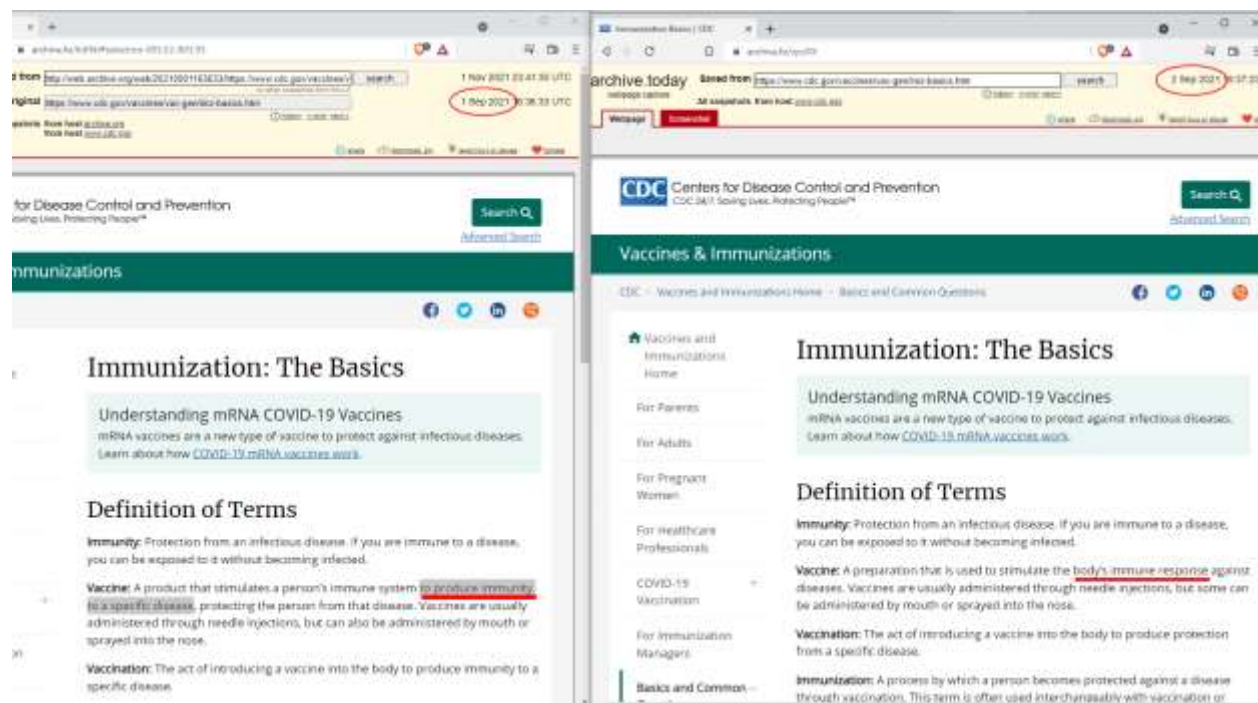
d from http://web.archive.org/web/20210901163633/https://www.cdc.gov/vaccines/v search

riginal https://www.cdc.gov/vaccines/vac-gen/imz-basics.htm

1 Nov 2021 23:41:30 UTC
1 Sep 2021 16:36:33 UTC

for Disease Control and Prevention
Saving Lives. Protecting People™

Search

Advanced Search

mmunizations

Immunization: The Basics

Understanding mRNA COVID-19 Vaccines
mRNA vaccines are a new type of vaccine to protect against infectious diseases. Learn about how COVID-19 mRNA vaccines work.

Definition of Terms

Immunity: Protection from an infectious disease. If you are immune to a disease, you can be exposed to it without becoming infected.

Vaccine: A product that stimulates a person's immune system to produce immunity to a specific disease, protecting the person from that disease. Vaccines are usually administered through needle injections, but can also be administered by mouth or sprayed into the nose.

Vaccination: The act of introducing a vaccine into the body to produce immunity to a specific disease.

Immunization Basics | CDC

archive.today
webpage capture

Saved from https://www.cdc.gov/vaccines/vac-gen/imz-basics.htm search

All snapshots from host www.cdc.gov

Webpage Screenshot

2 Sep 2021 05:37:03

CDC Centers for Disease Control and Prevention
CDC 24/7: Saving Lives, Protecting People™

Search

Advanced Search

Vaccines & Immunizations

CDC > Vaccines and Immunizations Home > Basics and Common Questions

Vaccines and Immunizations Home

For Parents

For Adults

For Pregnant Women

For Healthcare Professionals

COVID-19 Vaccination

For Immunization Managers

Basics and Common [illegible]

Immunization: The Basics

Understanding mRNA COVID-19 Vaccines
mRNA vaccines are a new type of vaccine to protect against infectious diseases. Learn about how COVID-19 mRNA vaccines work.

Definition of Terms

Immunity: Protection from an infectious disease. If you are immune to a disease, you can be exposed to it without becoming infected.

Vaccine: A preparation that is used to stimulate the body's immune response against diseases. Vaccines are usually administered through needle injections, but some can be administered by mouth or sprayed into the nose.

Vaccination: The act of introducing a vaccine into the body to produce protection from a specific disease.

Immunization: A process by which a person becomes protected against a disease through vaccination. This term is often used interchangeably with vaccination or